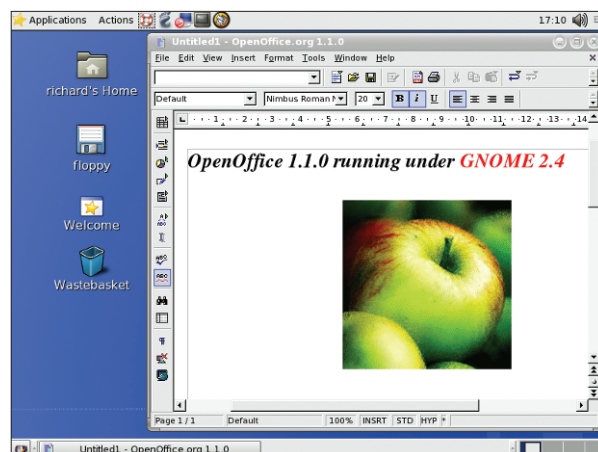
Applications Actions

17:10

richard's Home

floppy

Welcome

Wastebasket

Untitled1 - OpenOffice.org 1.1.0

File Edit View Insert Format Tools Window Help

Default

Nimbus Roman N

20

B i U

1 2 3 4 5 6 7 8 9 10 11 12 13 14

OpenOffice 1.1.0 running under GNOME 2.4

Page 1 / 1

Default

100%

INSRT

STD

HYP

*

Untitled1 - OpenOffice.org 1.1.0